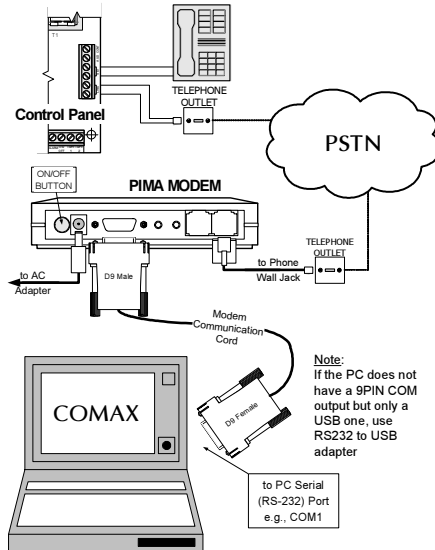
T1

TELEPHONE OUTLET

Control Panel

PSTN

ON/OFF BUTTON

PIMA MODEM

to AC Adapter

D9 Male

to Phone Wall Jack

TELEPHONE OUTLET

Modem Communication Cord

Note:
If the PC does not have a 9PIN COM output but only a USB one, use RS232 to USB adapter

COMAX

D9 Female

to PC Serial (RS-232) Port e.g., COM1